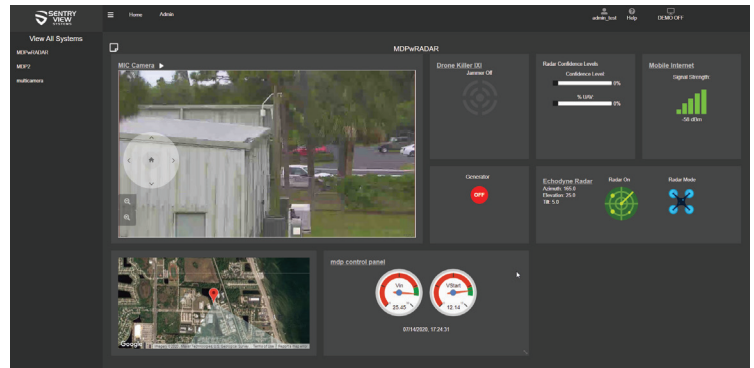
SENTRY VIEW SYSTEMS

Home Admin

admin_test Help DEMO OFF

View All Systems

MDPwRADAR

MDP2

multicamera

MDPwRADAR

MIC Camera

Drone Killer 00

Jammer Off

Radar Confidence Levels

Confidence Level

0%

% UAV

0%

Mobile Internet

Signal Strength

-56 dBm

Generator

OFF

Echodyne Radar

Azimuth: 165.0

Elevation: 35.0

Tilt: 5.0

Radar On

Radar Mode

Google

mdp control panel

Vin

25.45

VStart

12.14

07/14/2020, 17:24:31